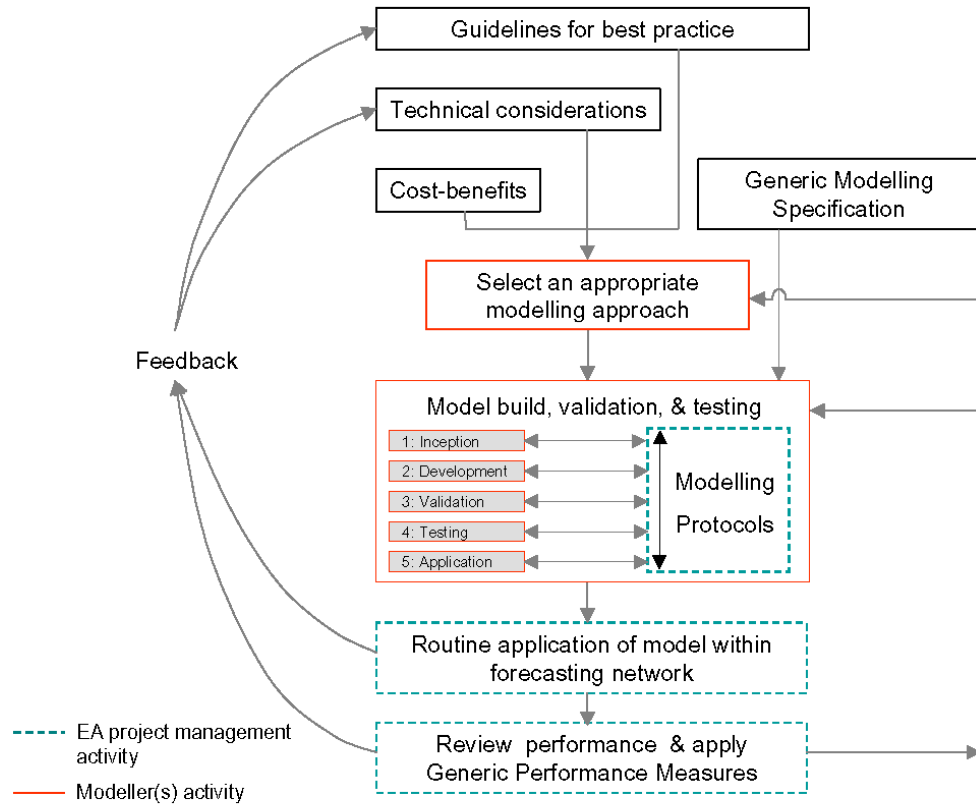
Guidelines for best practice

Technical considerations

Cost-benefits

Generic Modelling Specification

Select an appropriate modelling approach

Feedback

Model build, validation, & testing

1: Inception

2: Development

3: Validation

4: Testing

5: Application

Modelling Protocols

Routine application of model within forecasting network

Review performance & apply Generic Performance Measures

EA project management activity

Modeller(s) activity